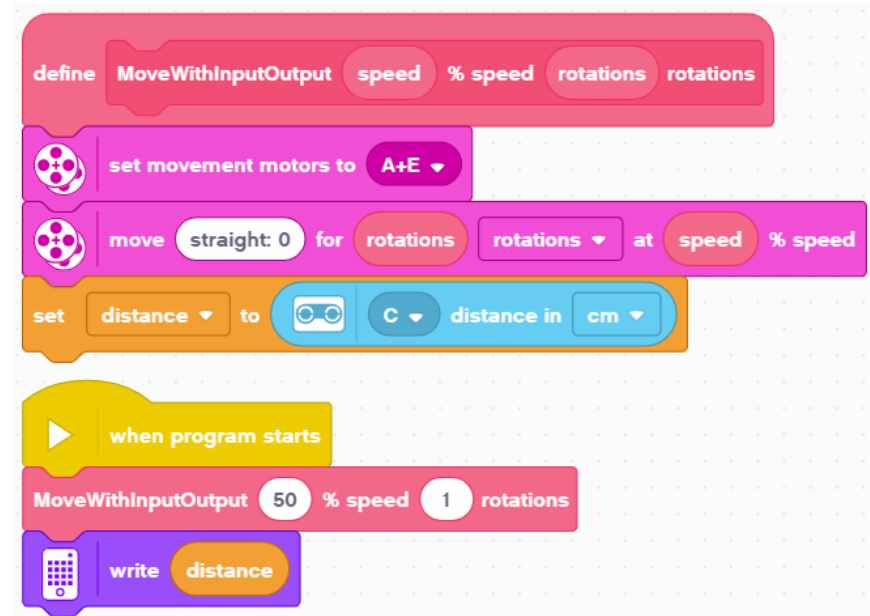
define MoveWithInputOutput speed % speed rotations rotations

set movement motors to A+E

move straight: 0 for rotations rotations at speed % speed

set distance to C distance in cm

when program starts

MoveWithInputOutput 50 % speed 1 rotations

write distance